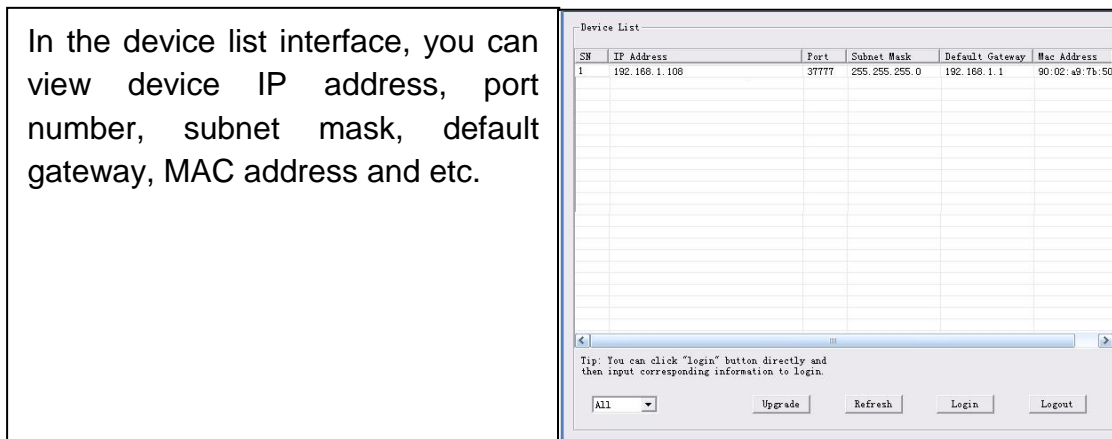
In the device list interface, you can view device IP address, port number, subnet mask, default gateway, MAC address and etc.

Device List

| SN | IP Address | Port | Subnet Mask | Default Gateway | Mac Address |
|---|---|---|---|---|---|
| 1 | 192.168.1.108 | 37777 | 255.255.255.0 | 192.168.1.1 | 90:02:a9:7b:50 |

Tip: You can click "login" button directly and then input corresponding information to login.

All

Upgrade

Refresh

Login

Logout